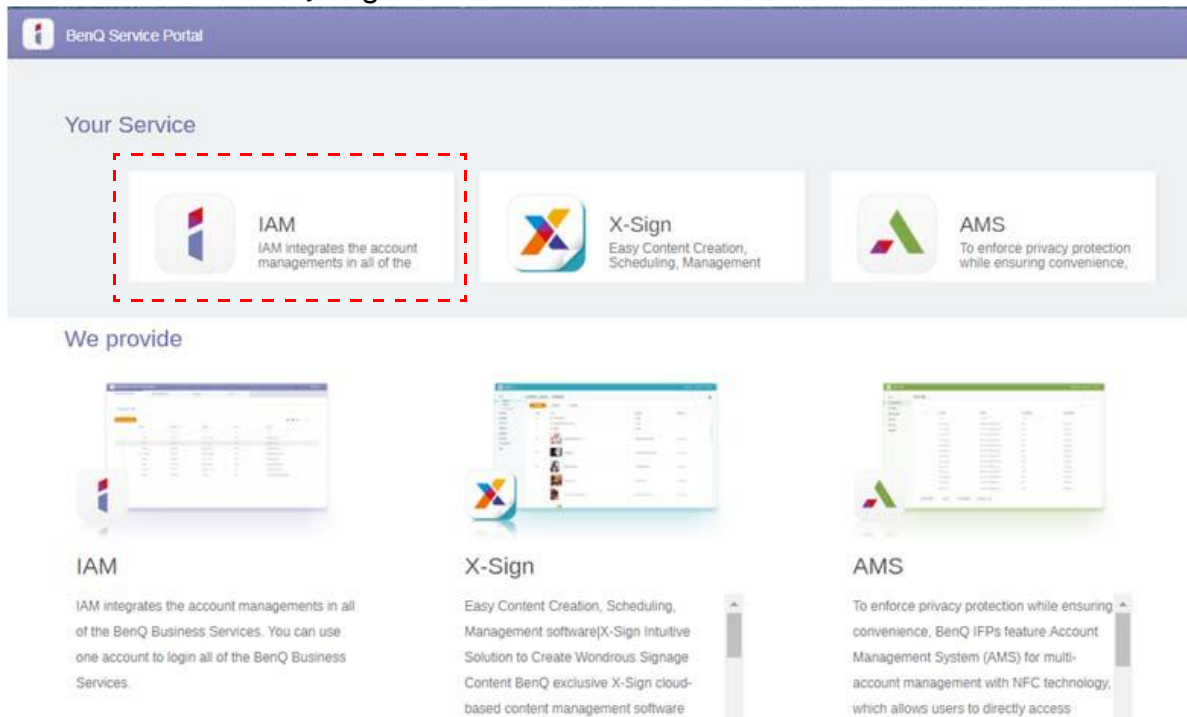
BenQ Service Portal

Your Service

IAM
IAM integrates the account managements in all of the

X-Sign
Easy Content Creation, Scheduling, Management

AMS
To enforce privacy protection while ensuring convenience,

We provide

IAM
IAM integrates the account managements in all of the BenQ Business Services. You can use one account to login all of the BenQ Business Services.

X-Sign
Easy Content Creation, Scheduling, Management software|X-Sign Intuitive Solution to Create Wondrous Signage Content BenQ exclusive X-Sign cloud-based content management software

AMS
To enforce privacy protection while ensuring convenience, BenQ IFPs feature Account Management System (AMS) for multi-account management with NFC technology, which allows users to directly access